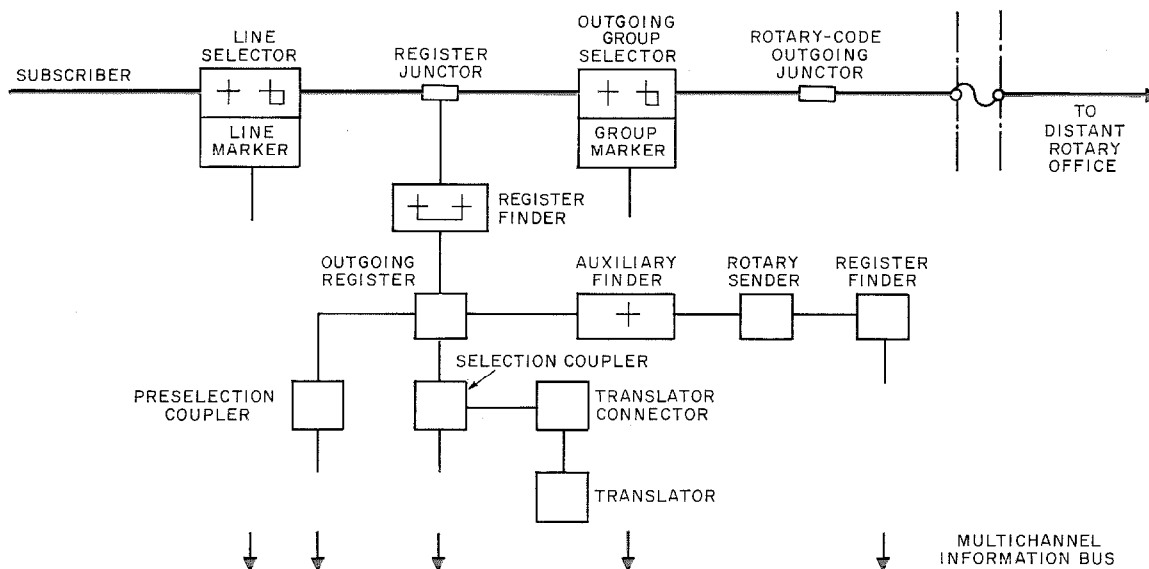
SUBSCRIBER

LINE SELECTOR

LINE MARKER

REGISTER JUNCTOR

OUTGOING GROUP SELECTOR

GROUP MARKER

ROTARY-CODE OUTGOING JUNCTOR

TO DISTANT ROTARY OFFICE

REGISTER FINDER

OUTGOING REGISTER

AUXILIARY FINDER

ROTARY SENDER

REGISTER FINDER

SELECTION COUPLER

PRESELECTION COUPLER

TRANSLATOR CONNECTOR

TRANSLATOR

MULTICHANNEL INFORMATION BUS